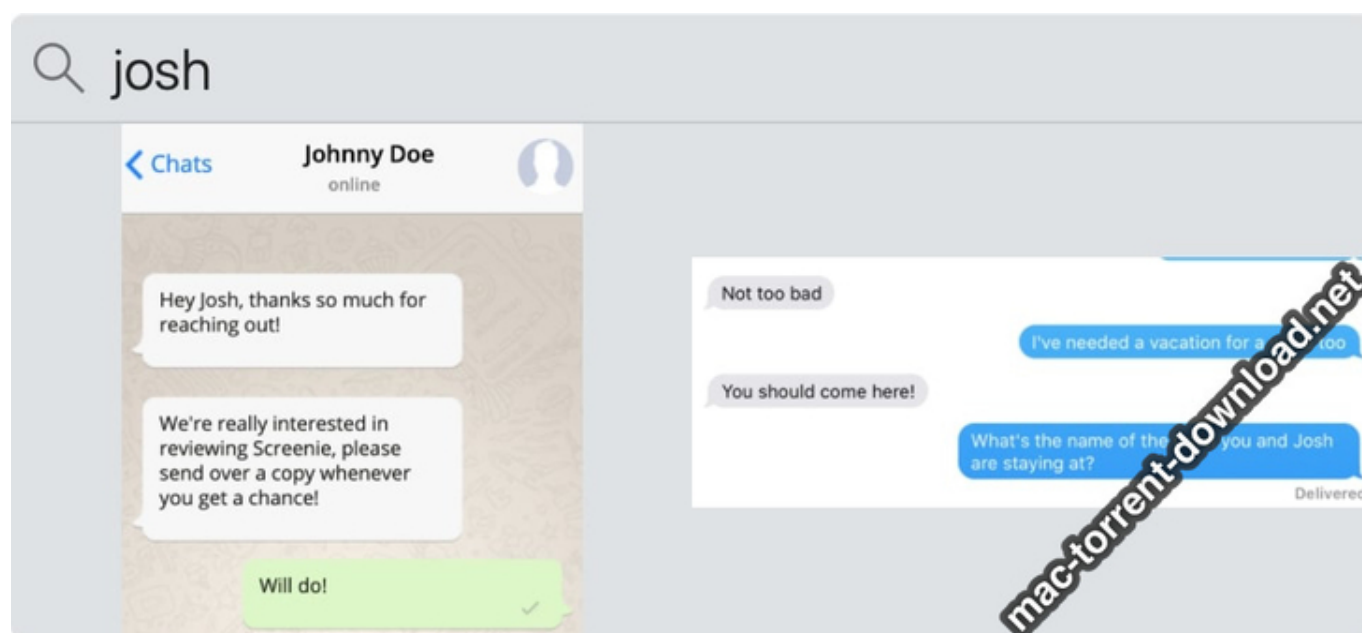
josh

Chats

Johnny Doe
online

Hey Josh, thanks so much for reaching out!

We're really interested in reviewing Screenie, please send over a copy whenever you get a chance!

Will do!

Not too bad

I've needed a vacation for a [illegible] too

You should come here!

What's the name of the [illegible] you and Josh are staying at?

Delivered

mac-torrent-download.net